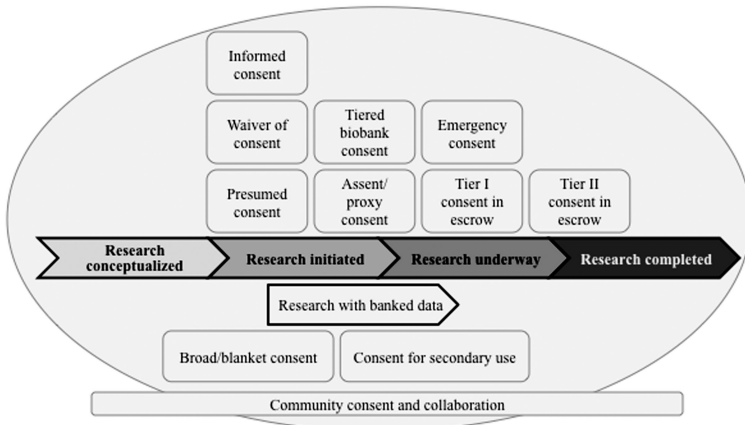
Informed consent

Waiver of consent

Tiered biobank consent

Emergency consent

Presumed consent

Assent/ proxy consent

Tier I consent in escrow

Tier II consent in escrow

Research conceptualized

Research initiated

Research underway

Research completed

Research with banked data

Broad/blanket consent

Consent for secondary use

Community consent and collaboration